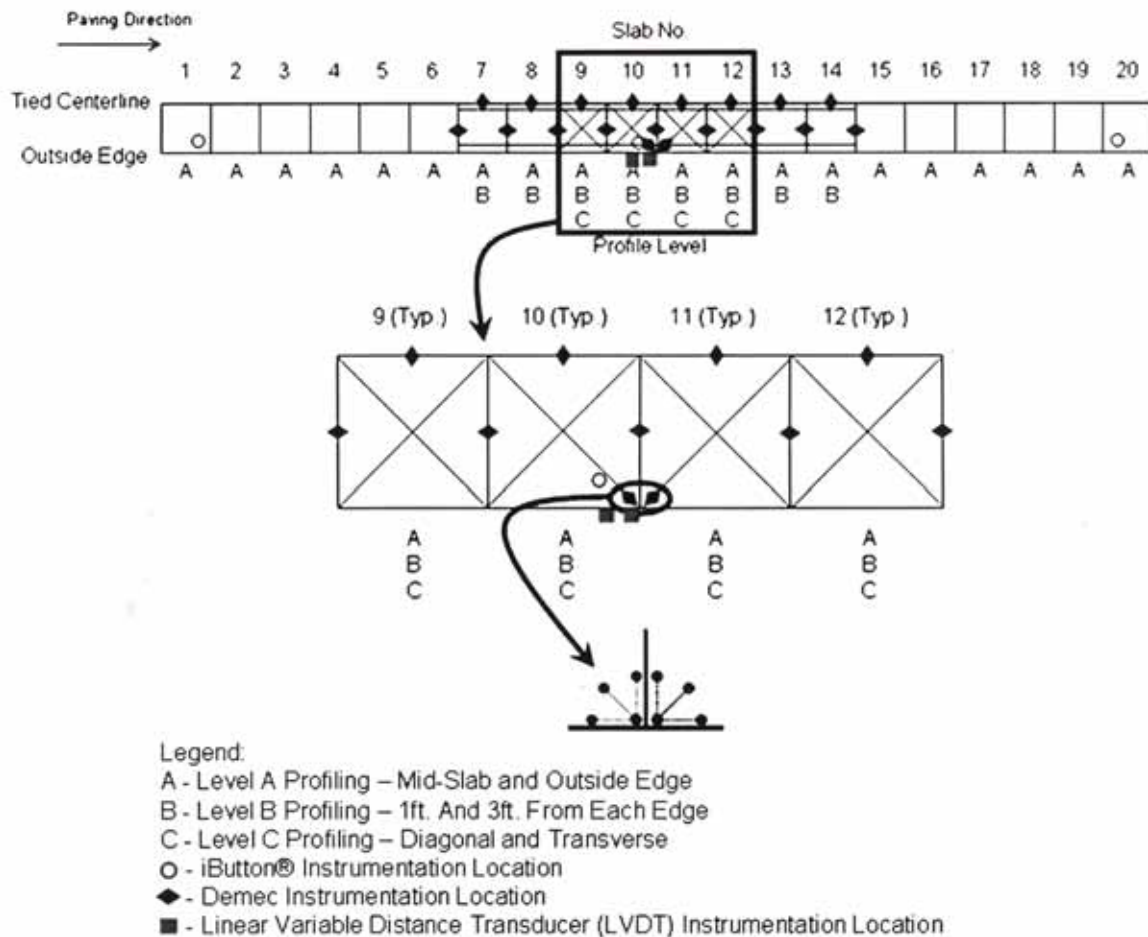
Paving Direction

Slab No.

1 2 3 4 5 6 7 8 9 10 11 12 13 14 15 16 17 18 19 20

Tied Centerline

Outside Edge

A A A A A A A A A A A A A A A A A A A A

B B B B B B B B

C C C C

Profile Level

9 (Typ.) 10 (Typ.) 11 (Typ.) 12 (Typ.)

A B C

A B C

A B C

A B C

Legend:

A - Level A Profiling – Mid-Slab and Outside Edge

B - Level B Profiling – 1ft. And 3ft. From Each Edge

C - Level C Profiling – Diagonal and Transverse

○ - iButton® Instrumentation Location

◆ - Demec Instrumentation Location

■ - Linear Variable Distance Transducer (LVDT) Instrumentation Location